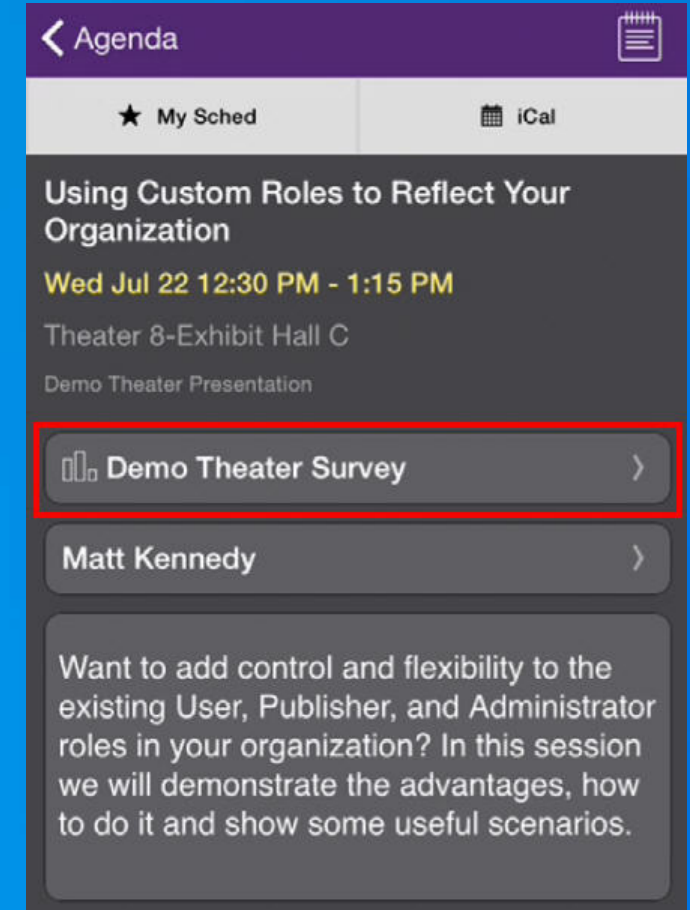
Agenda

My Sched

iCal

Using Custom Roles to Reflect Your Organization

Wed Jul 22 12:30 PM - 1:15 PM

Theater 8-Exhibit Hall C

Demo Theater Presentation

Demo Theater Survey

Matt Kennedy

Want to add control and flexibility to the existing User, Publisher, and Administrator roles in your organization? In this session we will demonstrate the advantages, how to do it and show some useful scenarios.